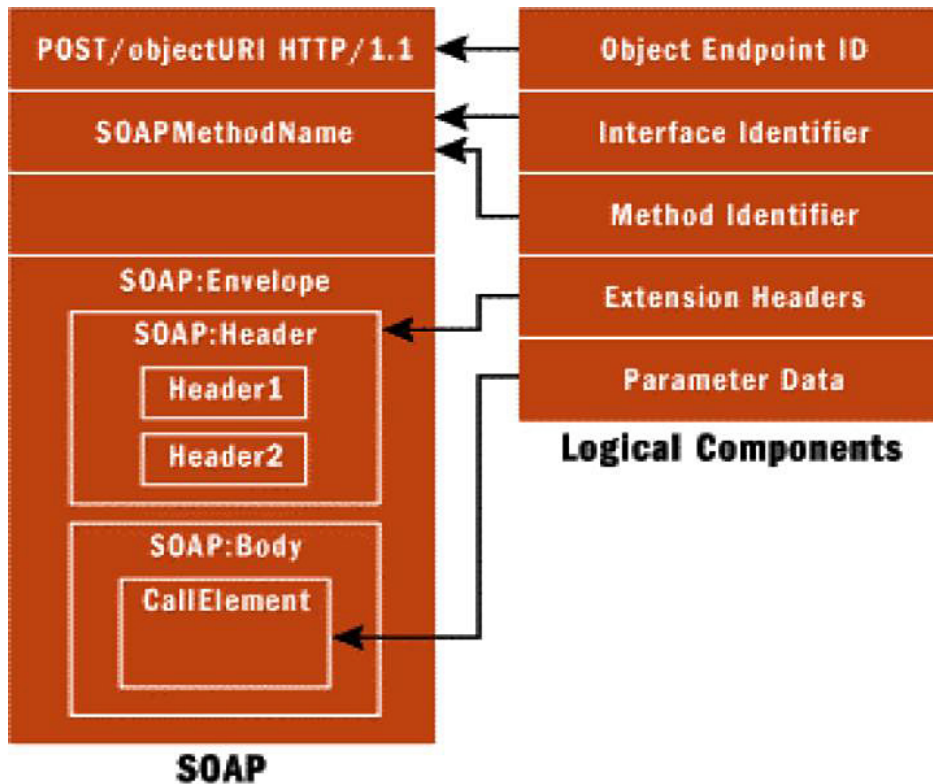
POST/objectURI HTTP/1.1

SOAPMethodName

SOAP:Envelope

SOAP:Header

Header1

Header2

SOAP:Body

CallElement

SOAP

Object Endpoint ID

Interface Identifier

Method Identifier

Extension Headers

Parameter Data

Logical Components